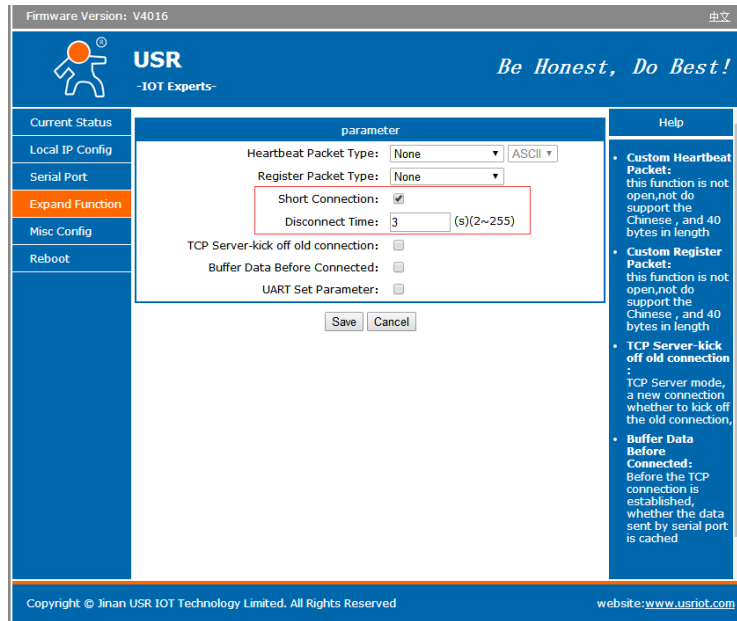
Firmware Version: V4016

中文

USR
-IOT Experts-

Be Honest, Do Best!

Current Status
Local IP Config
Serial Port
Expand Function
Misc Config
Reboot

parameter

Heartbeat Packet Type: None ASCII
Register Packet Type: None
Short Connection:
Disconnect Time: 3 (s)(2~255)
TCP Server-kick off old connection:
Buffer Data Before Connected:
UART Set Parameter:

Save Cancel

Help

- **Custom Heartbeat Packet:** this function is not open,not do support the Chinese , and 40 bytes in length
- **Custom Register Packet:** this function is not open,not do support the Chinese , and 40 bytes in length
- **TCP Server-kick off old connection :** TCP Server mode, a new connection whether to kick off the old connection,
- **Buffer Data Before Connected:** Before the TCP connection is established, whether the data sent by serial port is cached

Copyright © Jinan USR IOT Technology Limited. All Rights Reserved

website:www.usriot.com